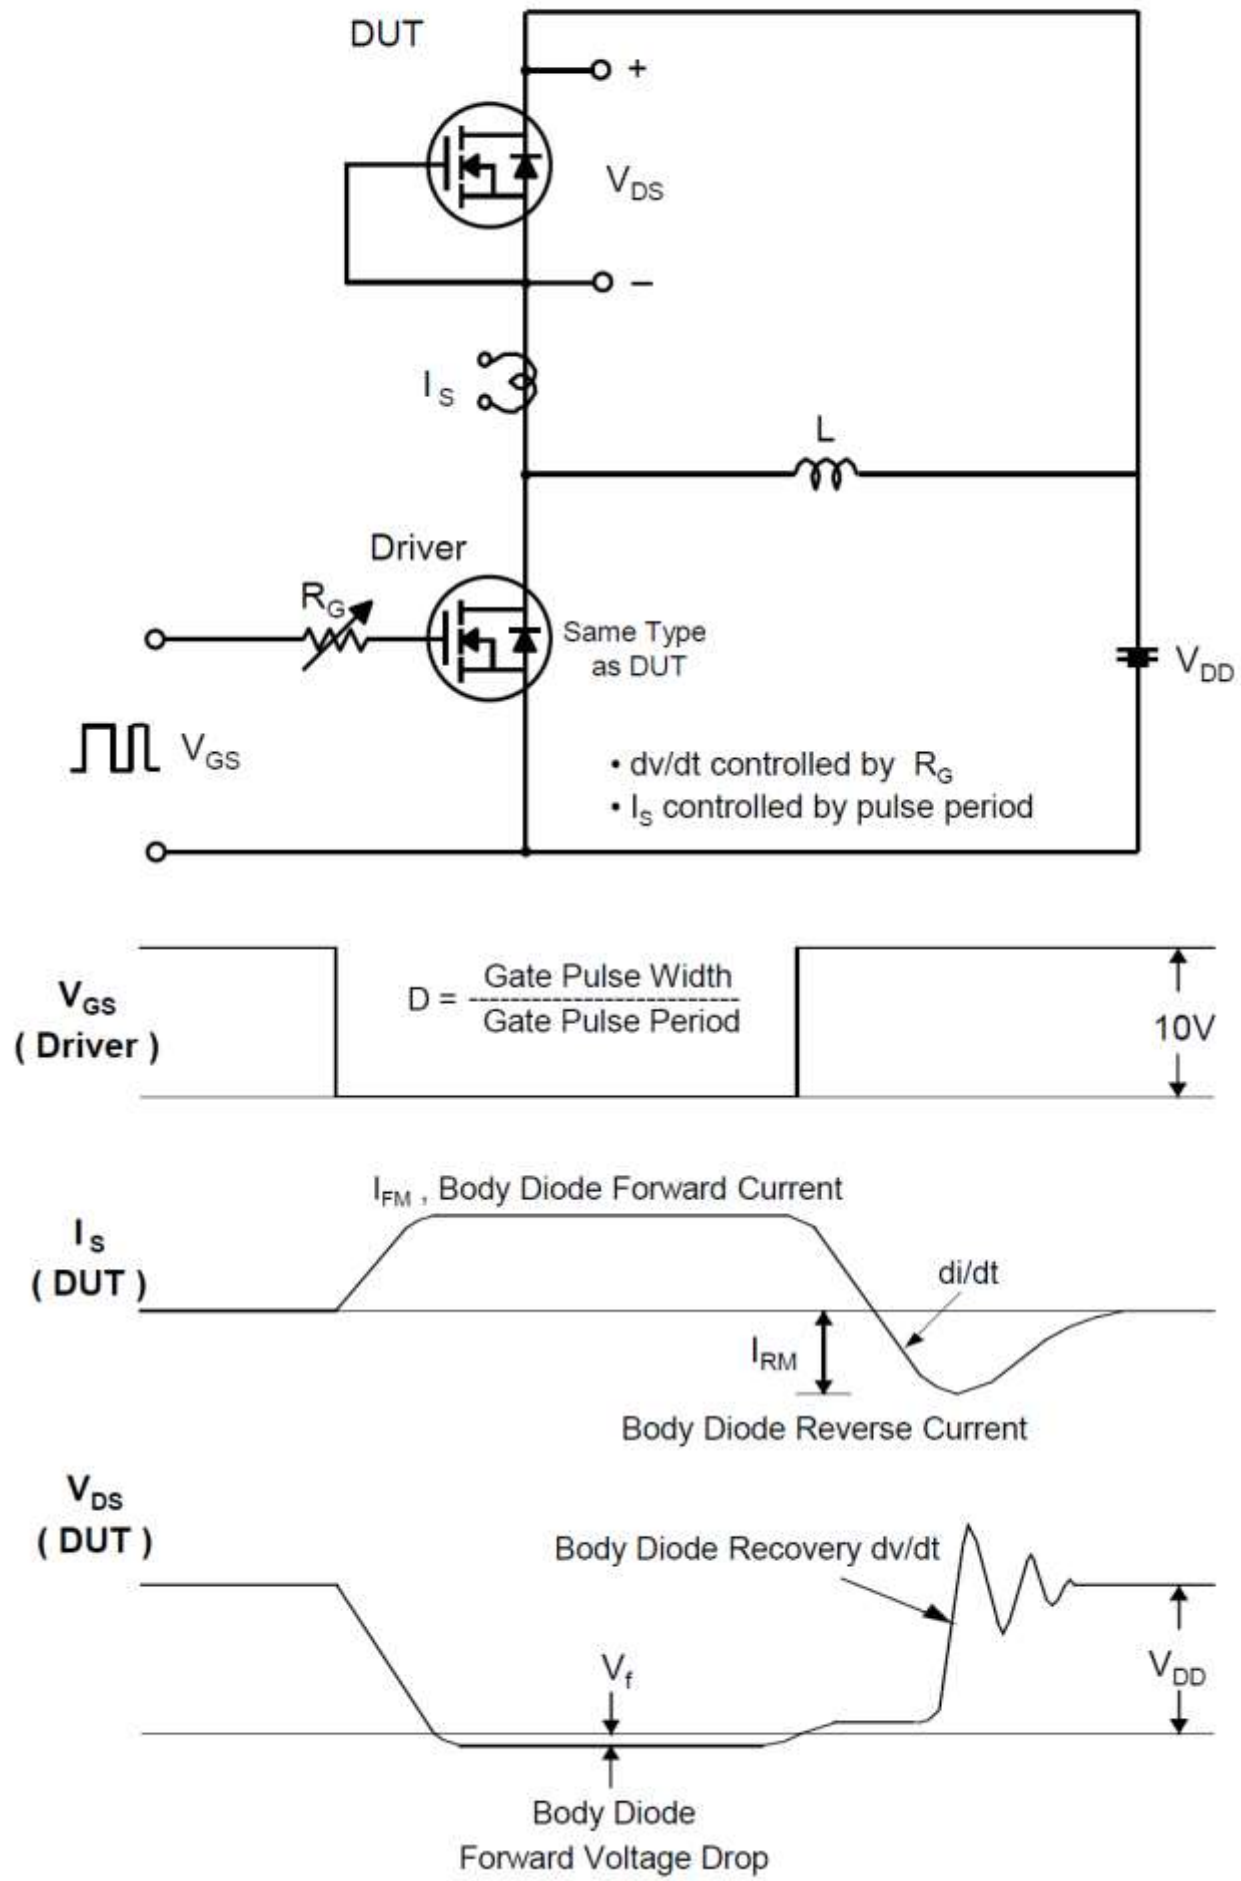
DUT

+

$V_{DS}$

–

$I_S$

L

Driver

$R_G$

Same Type as DUT

$V_{DD}$

$V_{GS}$

• dv/dt controlled by $R_G$
• $I_S$ controlled by pulse period

$V_{GS}$
( Driver )

D = $\frac{\text{Gate Pulse Width}}{\text{Gate Pulse Period}}$

10V

$I_{FM}$ , Body Diode Forward Current

$I_S$
( DUT )

di/dt

$I_{RM}$

Body Diode Reverse Current

$V_{DS}$
( DUT )

Body Diode Recovery dv/dt

$V_f$

$V_{DD}$

Body Diode
Forward Voltage Drop